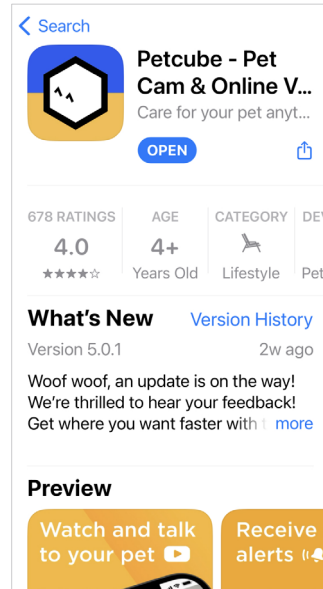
< Search

Petcube - Pet Cam & Online V...

Care for your pet anyt...

OPEN

678 RATINGS
4.0
★★★★☆

AGE
4+
Years Old

CATEGORY
Lifestyle

DE
Pet

What's New

Version History

Version 5.0.1

2w ago

Woof woof, an update is on the way! We're thrilled to hear your feedback! Get where you want faster with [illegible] more

Preview

Watch and talk to your pet

Receive alerts